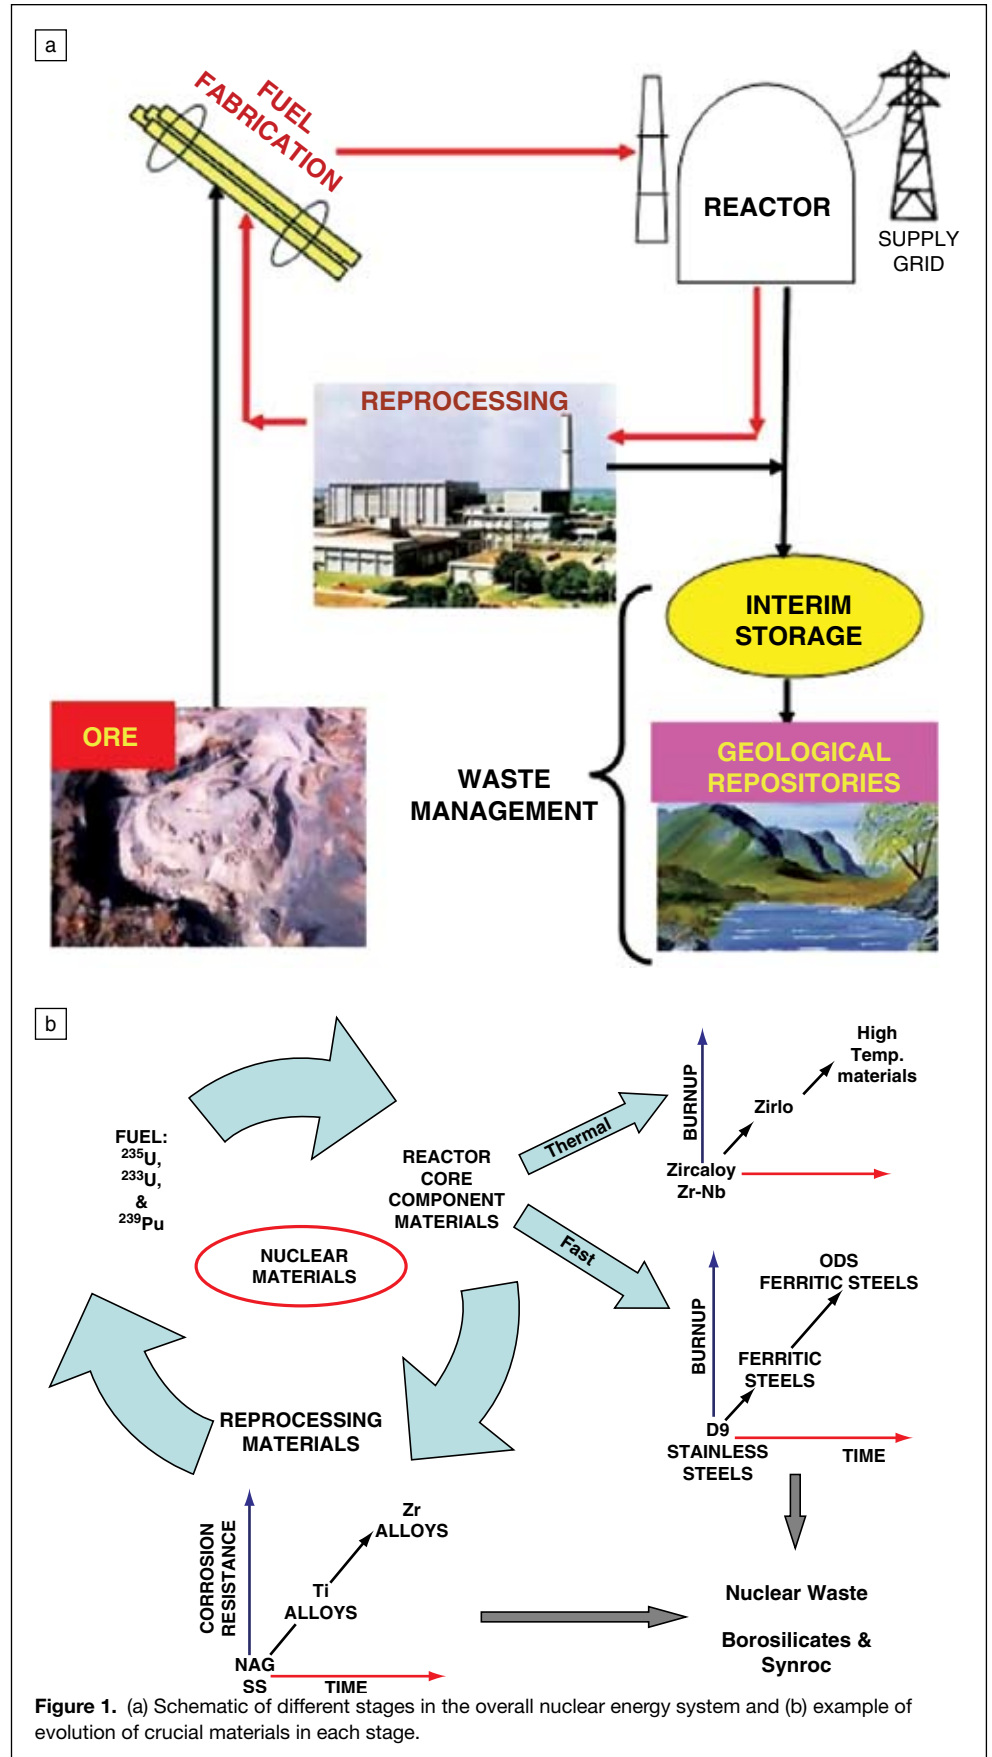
a

FUEL FABRICATION

REACTOR

SUPPLY GRID

REPROCESSING

INTERIM STORAGE

ORE

WASTE MANAGEMENT

GEOLOGICAL REPOSITORIES

b

FUEL: $^{235}$U, $^{233}$U, & $^{239}$Pu

NUCLEAR MATERIALS

REACTOR CORE COMPONENT MATERIALS

Thermal

BURNUP

High Temp. materials

Zirlo

Zircaloy Zr-Nb

Fast

BURNUP

ODS FERRITIC STEELS

FERRITIC STEELS

D9 STAINLESS STEELS

TIME

REPROCESSING MATERIALS

CORROSION RESISTANCE

Zr ALLOYS

Ti ALLOYS

NAG SS

TIME

Nuclear Waste

Borosilicates & Synroc

Figure 1. (a) Schematic of different stages in the overall nuclear energy system and (b) example of evolution of crucial materials in each stage.